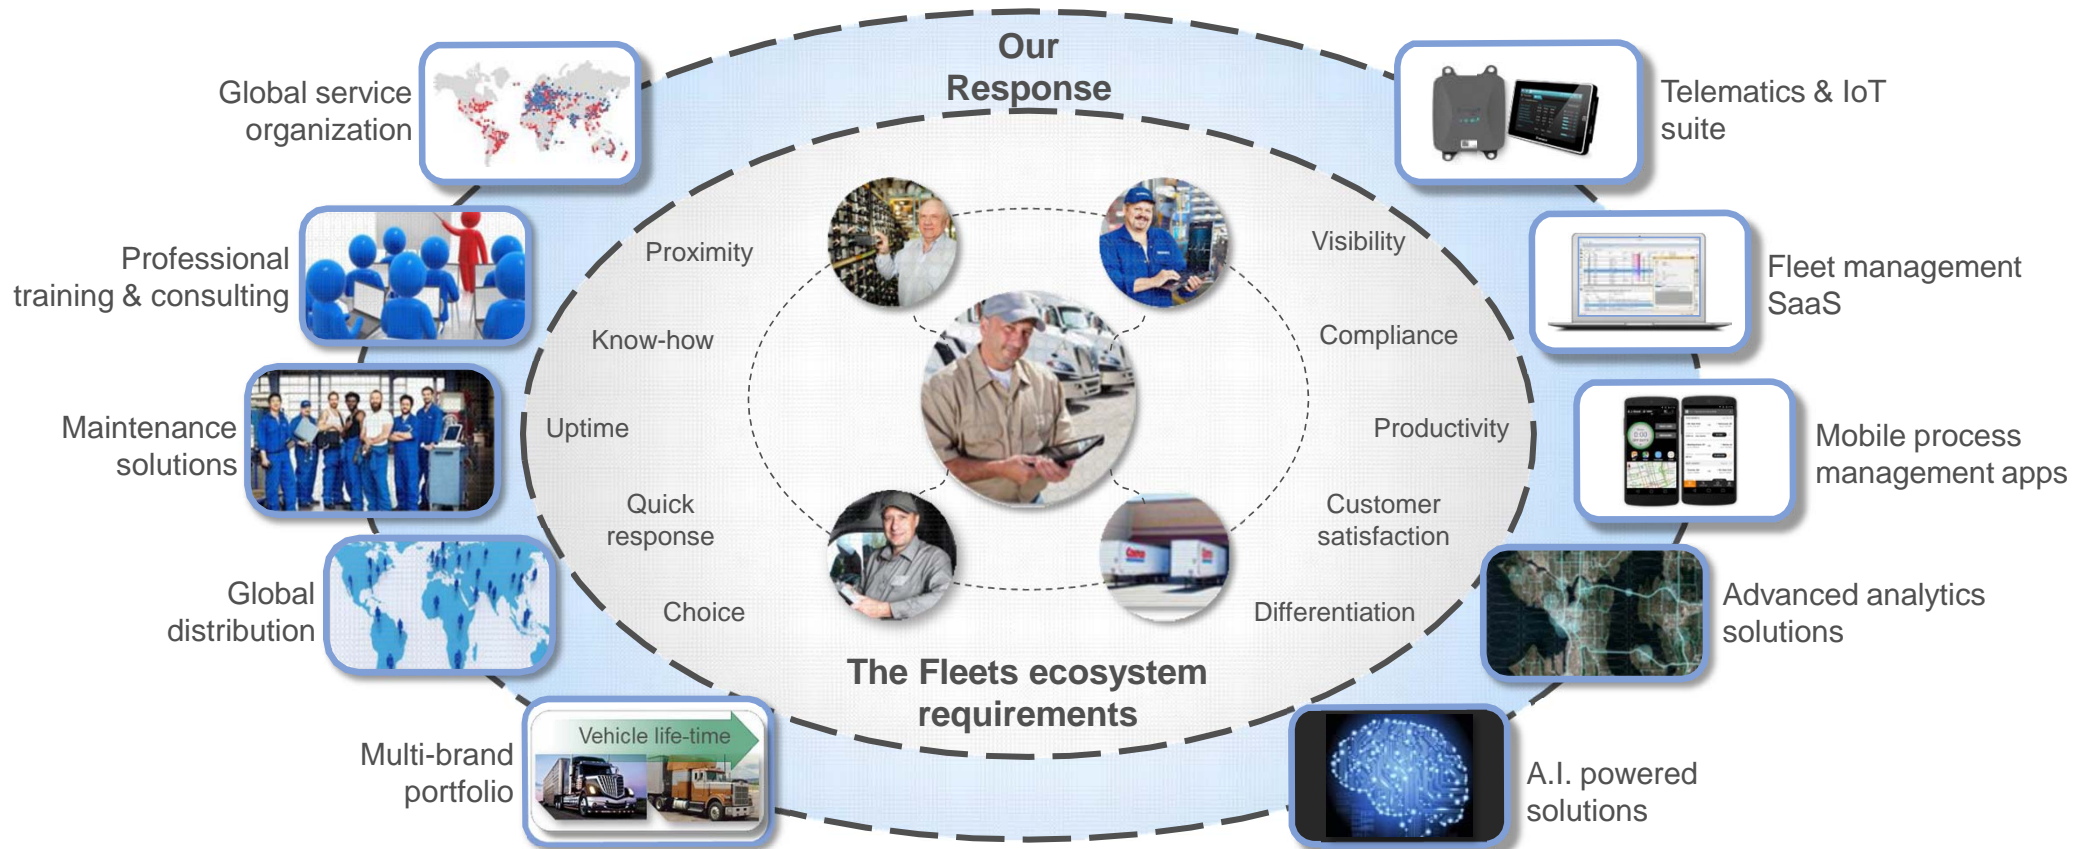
Our Response

Global service organization

Professional training & consulting

Maintenance solutions

Global distribution

Multi-brand portfolio

Vehicle life-time

Telematics & IoT suite

Fleet management SaaS

Mobile process management apps

Advanced analytics solutions

A.I. powered solutions

Proximity

Know-how

Uptime

Quick response

Choice

Visibility

Compliance

Productivity

Customer satisfaction

Differentiation

The Fleets ecosystem requirements